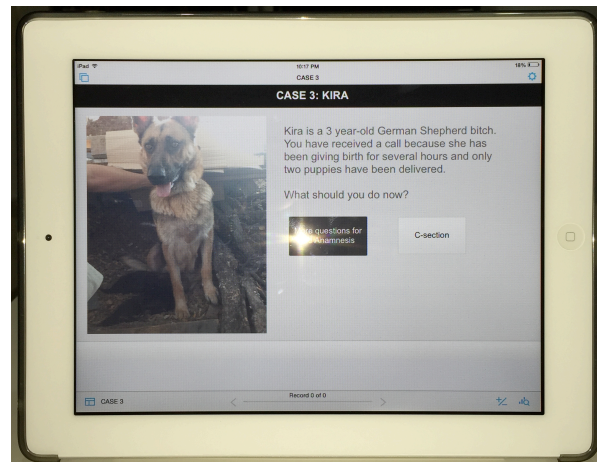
iPad
10:17 PM
18%
CASE 3

CASE 3: KIRA

Kira is a 3 year-old German Shepherd bitch. You have received a call because she has been giving birth for several hours and only two puppies have been delivered.

What should you do now?

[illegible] questions for Anamnesis

C-section

CASE 3
Record 0 of 0